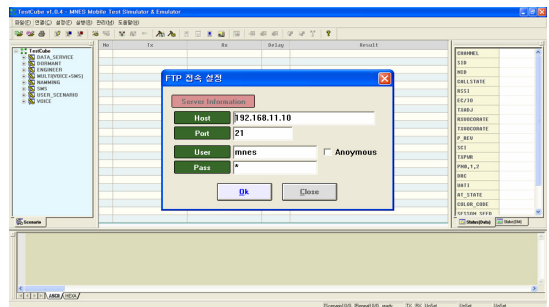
TestCube v1.0.4 - MNES Mobile Test Simulator & Emulator

파일(F) 연결(C) 설정(E) 실행(R) 편집(W) 도움말(H)

TestCube
DATA_SERVICE
DORMANT
ENGINEER
MULTI(VOICE+SMS)
NAMMING
SMS
USER_SCENARIO
VOICE

Scenario

| No | Tx | Rx | Delay | Result |
|---|---|---|---|---|

FTP 접속 설정

Server Information

Host 192.168.11.10

Port 21

User mnes

Anoymous

Pass *

Ok

Close

CHANNEL
SID
NID
CALLSTATE
BSSI
EC/IO
TXADJ
RXOOCOUNTE
TXOOCOUNTE
P_REV
SCI
TXPWR
PHR,1,2
DRC
UATI
AT_STATE
COLOR_CODE
SESSION SEED

Status(Data)
Status(Ctrl)

LOG
VIEW